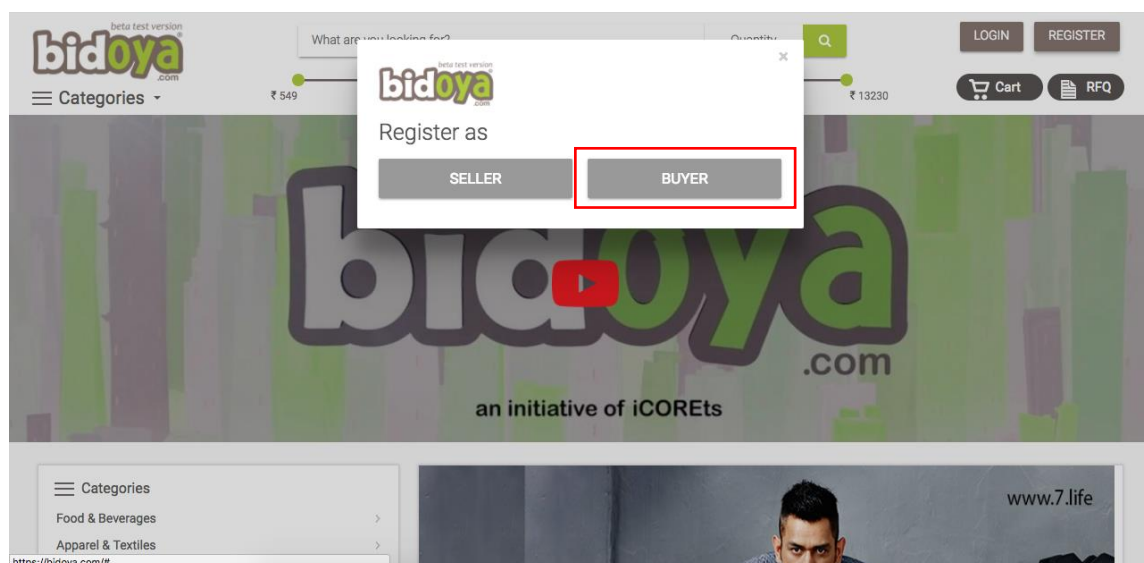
beta test version
bidoya
.com

What are you looking for?

Quantity

LOGIN

REGISTER

Categories

₹ 549

₹ 13230

Cart

RFQ

beta test version
bidoya
.com

×

Register as

SELLER

BUYER

bidoya
.com

an initiative of iCOREts

Categories

Food & Beverages

Apparel & Textiles

www.7.life

https://bidoya.com/#